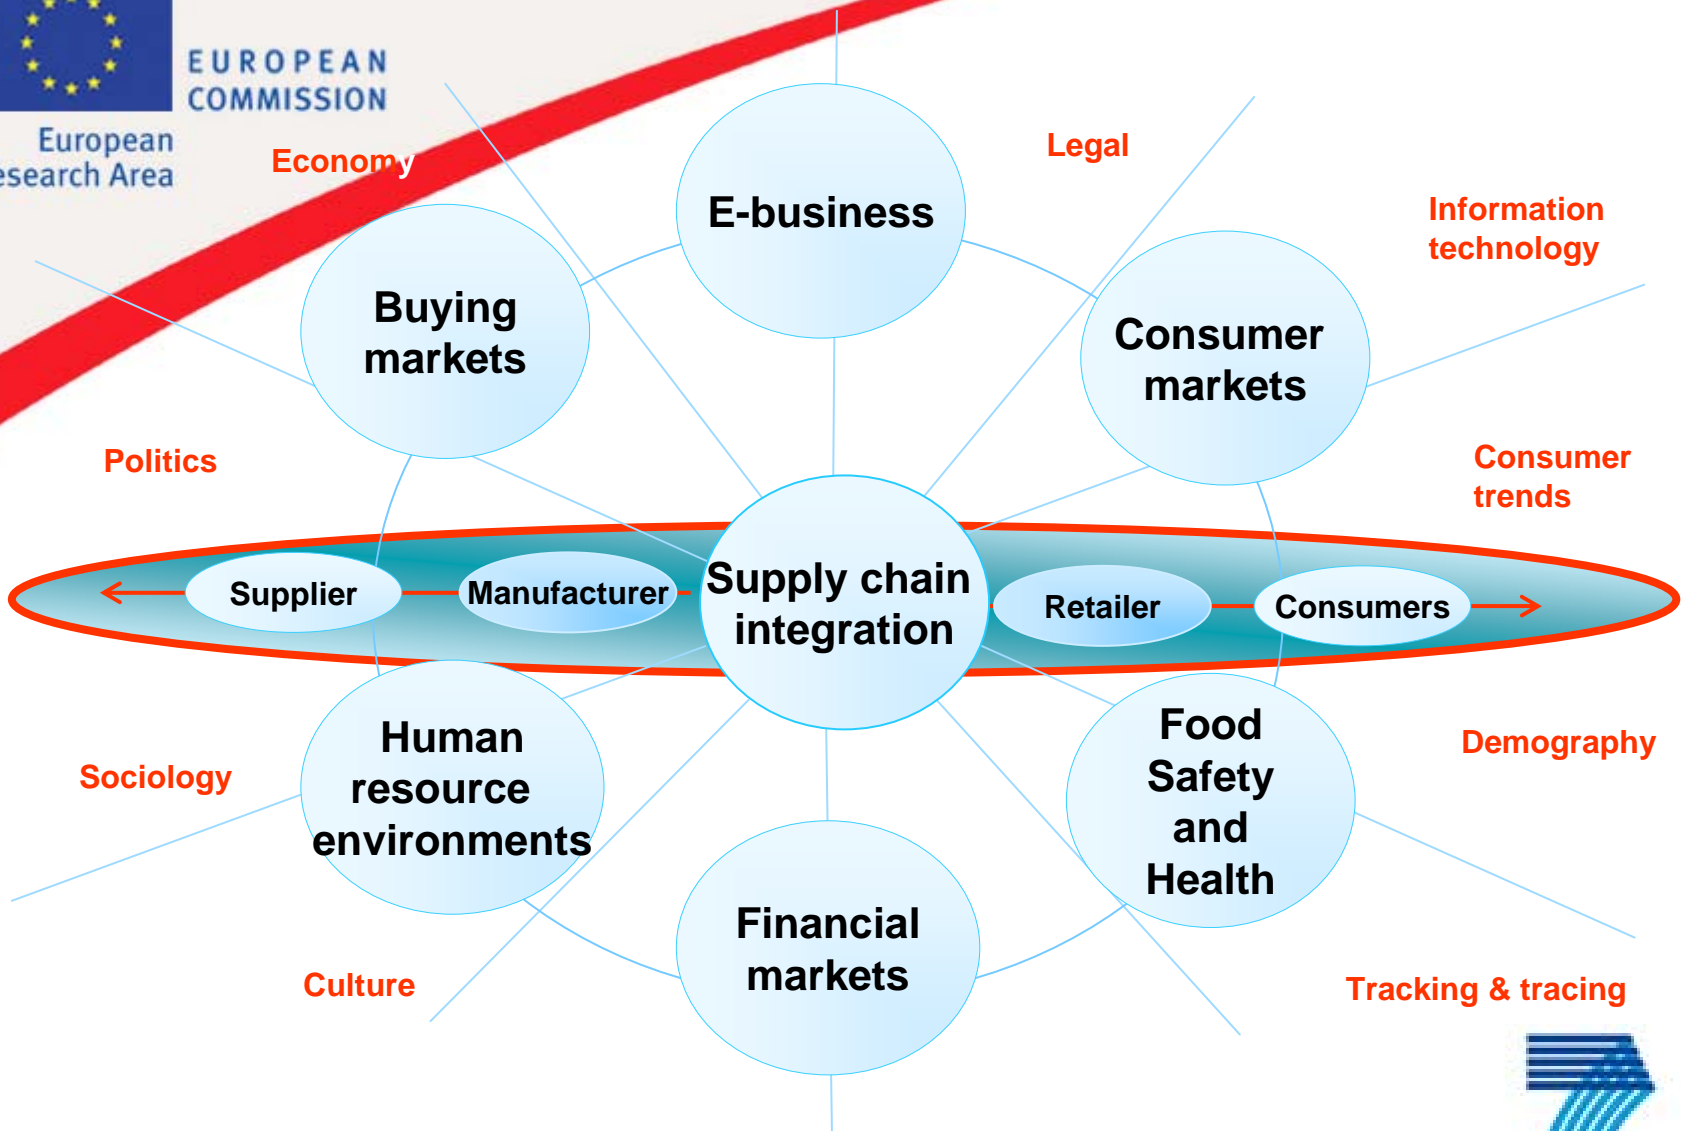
EUROPEAN COMMISSION

European
esearch Area

Economy

Legal

Information technology

E-business

Buying markets

Consumer markets

Politics

Consumer trends

Supplier

Manufacturer

Supply chain integration

Retailer

Consumers

Human resource environments

Food Safety and Health

Demography

Sociology

Financial markets

Culture

Tracking & tracing